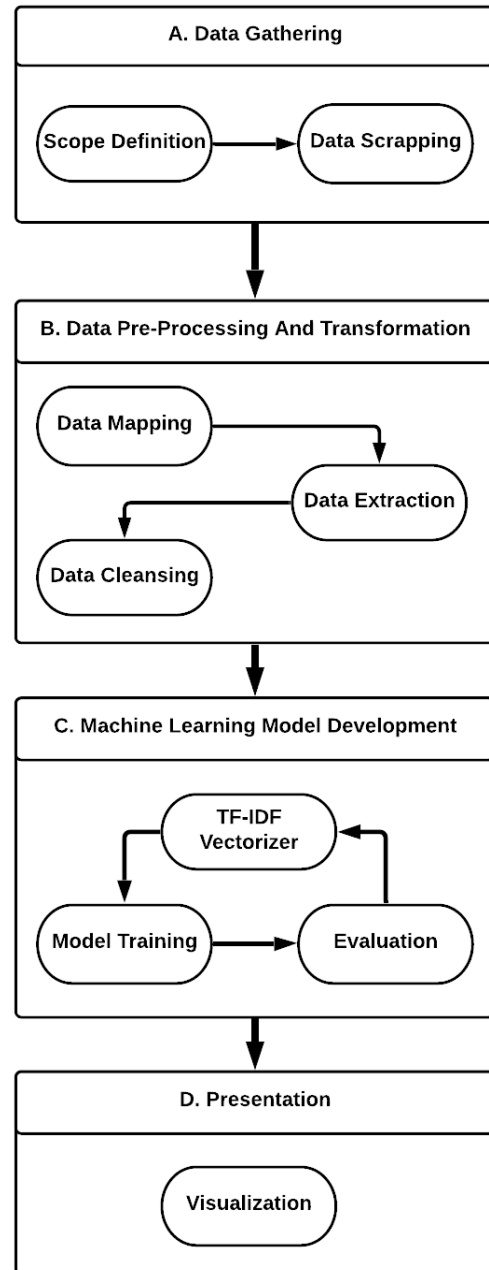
A. Data Gathering

Scope Definition

Data Scrapping

B. Data Pre-Processing And Transformation

Data Mapping

Data Extraction

Data Cleansing

C. Machine Learning Model Development

TF-IDF Vectorizer

Model Training

Evaluation

D. Presentation

Visualization